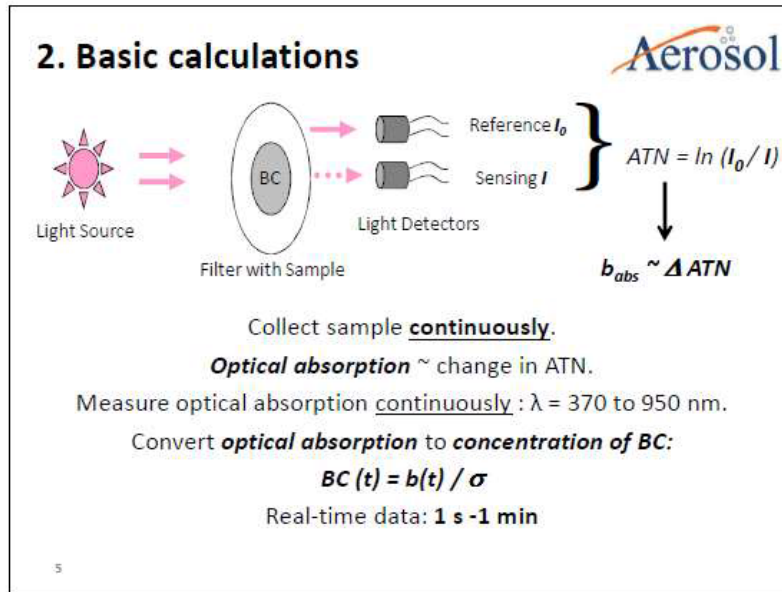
2. Basic calculations

Aerosol

Light Source

BC

Filter with Sample

Reference $I_0$

Sensing $I$

Light Detectors

$ATN = ln(I_0 / I)$

$b_{abs} \sim \Delta ATN$

Collect sample **continuously**.

**Optical absorption** ~ change in ATN.

Measure optical absorption continuously : λ = 370 to 950 nm.

Convert **optical absorption** to **concentration of BC:**

$BC(t) = b(t) / \sigma$

Real-time data: **1 s -1 min**

5